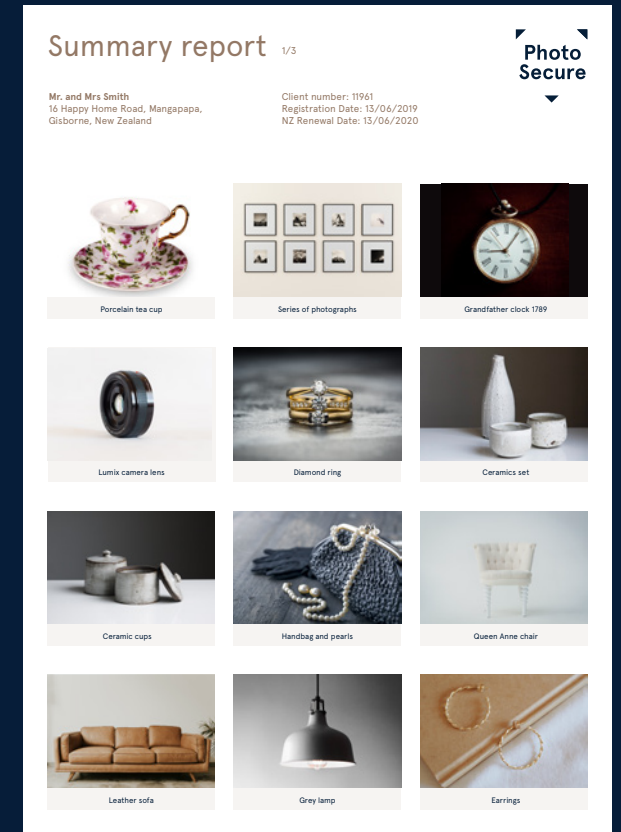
Summary report 1/3

Photo Secure

Mr. and Mrs Smith
16 Happy Home Road, Mangapapa,
Gisborne, New Zealand

Client number: 11961
Registration Date: 13/06/2019
NZ Renewal Date: 13/06/2020

Porcelain tea cup

Series of photographs

Grandfather clock 1789

Lumix camera lens

Diamond ring

Ceramics set

Ceramic cups

Handbag and pearls

Queen Anne chair

Leather sofa

Grey lamp

Earrings